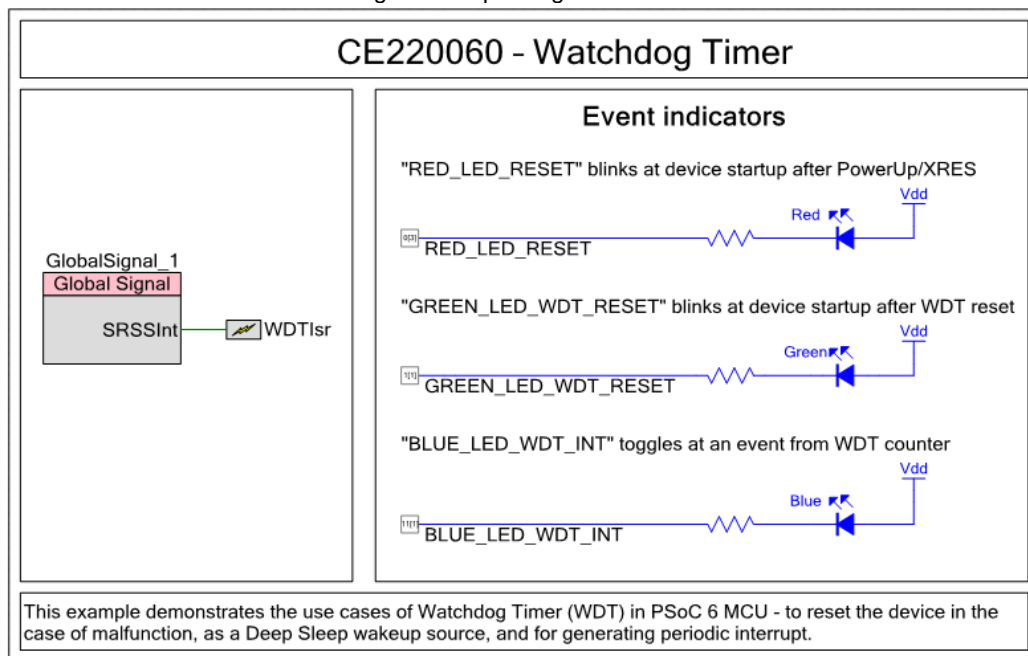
CE220060 – Watchdog Timer

GlobalSignal_1
Global Signal
SRSSInt
WDTIsr

Event indicators

"RED_LED_RESET" blinks at device startup after PowerUp/XRES
Vdd
Red
0[3]
RED_LED_RESET

"GREEN_LED_WDT_RESET" blinks at device startup after WDT reset
Vdd
Green
1[1]
GREEN_LED_WDT_RESET

"BLUE_LED_WDT_INT" toggles at an event from WDT counter
Vdd
Blue
11[1]
BLUE_LED_WDT_INT

This example demonstrates the use cases of Watchdog Timer (WDT) in PSoC 6 MCU - to reset the device in the case of malfunction, as a Deep Sleep wakeup source, and for generating periodic interrupt.